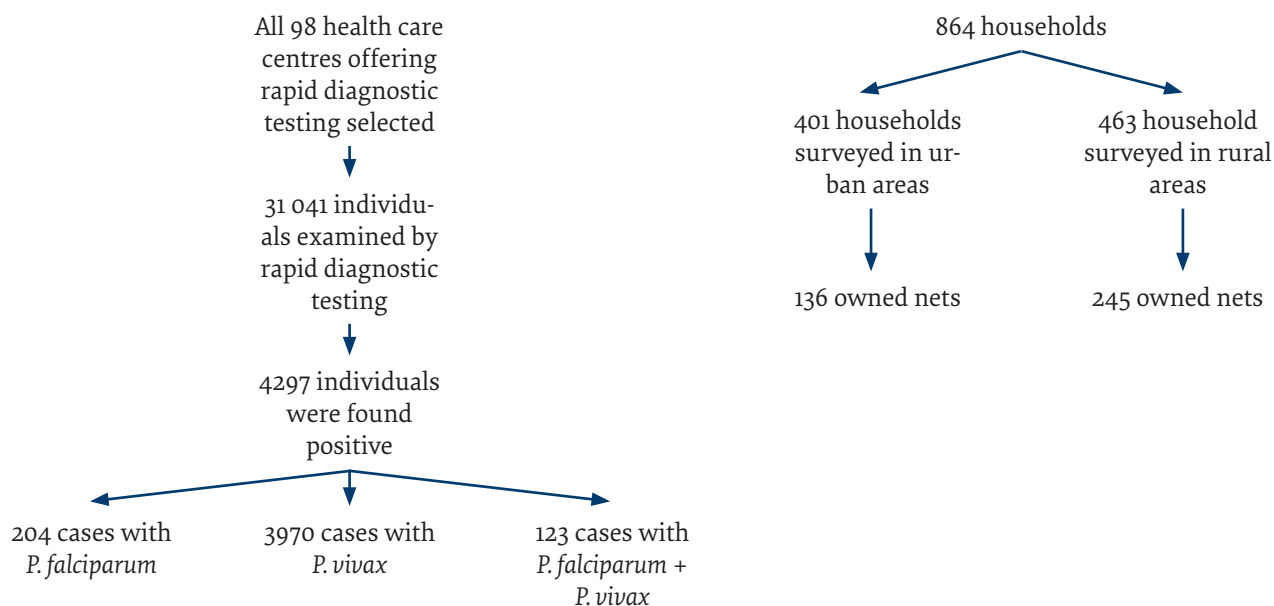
All 98 health care centres offering rapid diagnostic testing selected

31 041 individuals examined by rapid diagnostic testing

4297 individuals were found positive

204 cases with *P. falciparum*

3970 cases with *P. vivax*

123 cases with *P. falciparum* + *P. vivax*

864 households

401 households surveyed in urban areas

463 household surveyed in rural areas

136 owned nets

245 owned nets